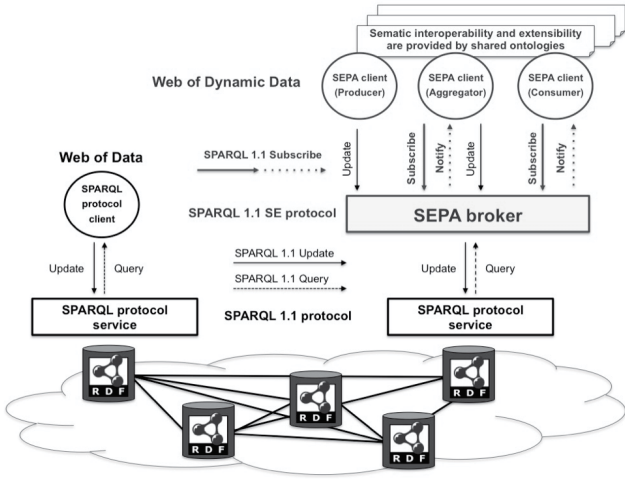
Sematic interoperability and extensibility are provided by shared ontologies

Web of Dynamic Data

SEPA client (Producer)

SEPA client (Aggregator)

SEPA client (Consumer)

Update

Subscribe

Notify

Update

Subscribe

Notify

Web of Data

SPARQL 1.1 Subscribe

SPARQL protocol client

SPARQL 1.1 SE protocol

SEPA broker

Update

Query

SPARQL 1.1 Update

SPARQL 1.1 Query

Update

Query

SPARQL protocol service

SPARQL 1.1 protocol

SPARQL protocol service

R D F

R D F

R D F

R D F

R D F